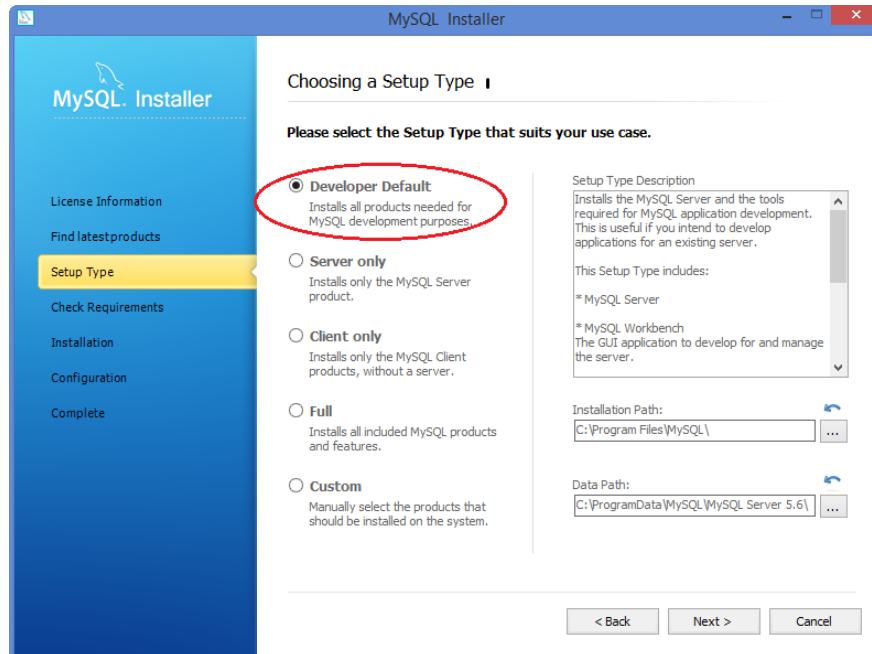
MySQL Installer

MySQL. Installer

License Information
Find latest products
Setup Type
Check Requirements
Installation
Configuration
Complete

Choosing a Setup Type

Please select the Setup Type that suits your use case.

Developer Default
Installs all products needed for MySQL development purposes.

Server only
Installs only the MySQL Server product.

Client only
Installs only the MySQL Client products, without a server.

Full
Installs all included MySQL products and features.

Custom
Manually select the products that should be installed on the system.

Setup Type Description
Installs the MySQL Server and the tools required for MySQL application development. This is useful if you intend to develop applications for an existing server.

This Setup Type includes:

* MySQL Server

* MySQL Workbench
The GUI application to develop for and manage the server.

Installation Path:
C:\Program Files\MySQL\
...

Data Path:
C:\ProgramData\MySQL\MySQL Server 5.6\
...

< Back
Next >
Cancel